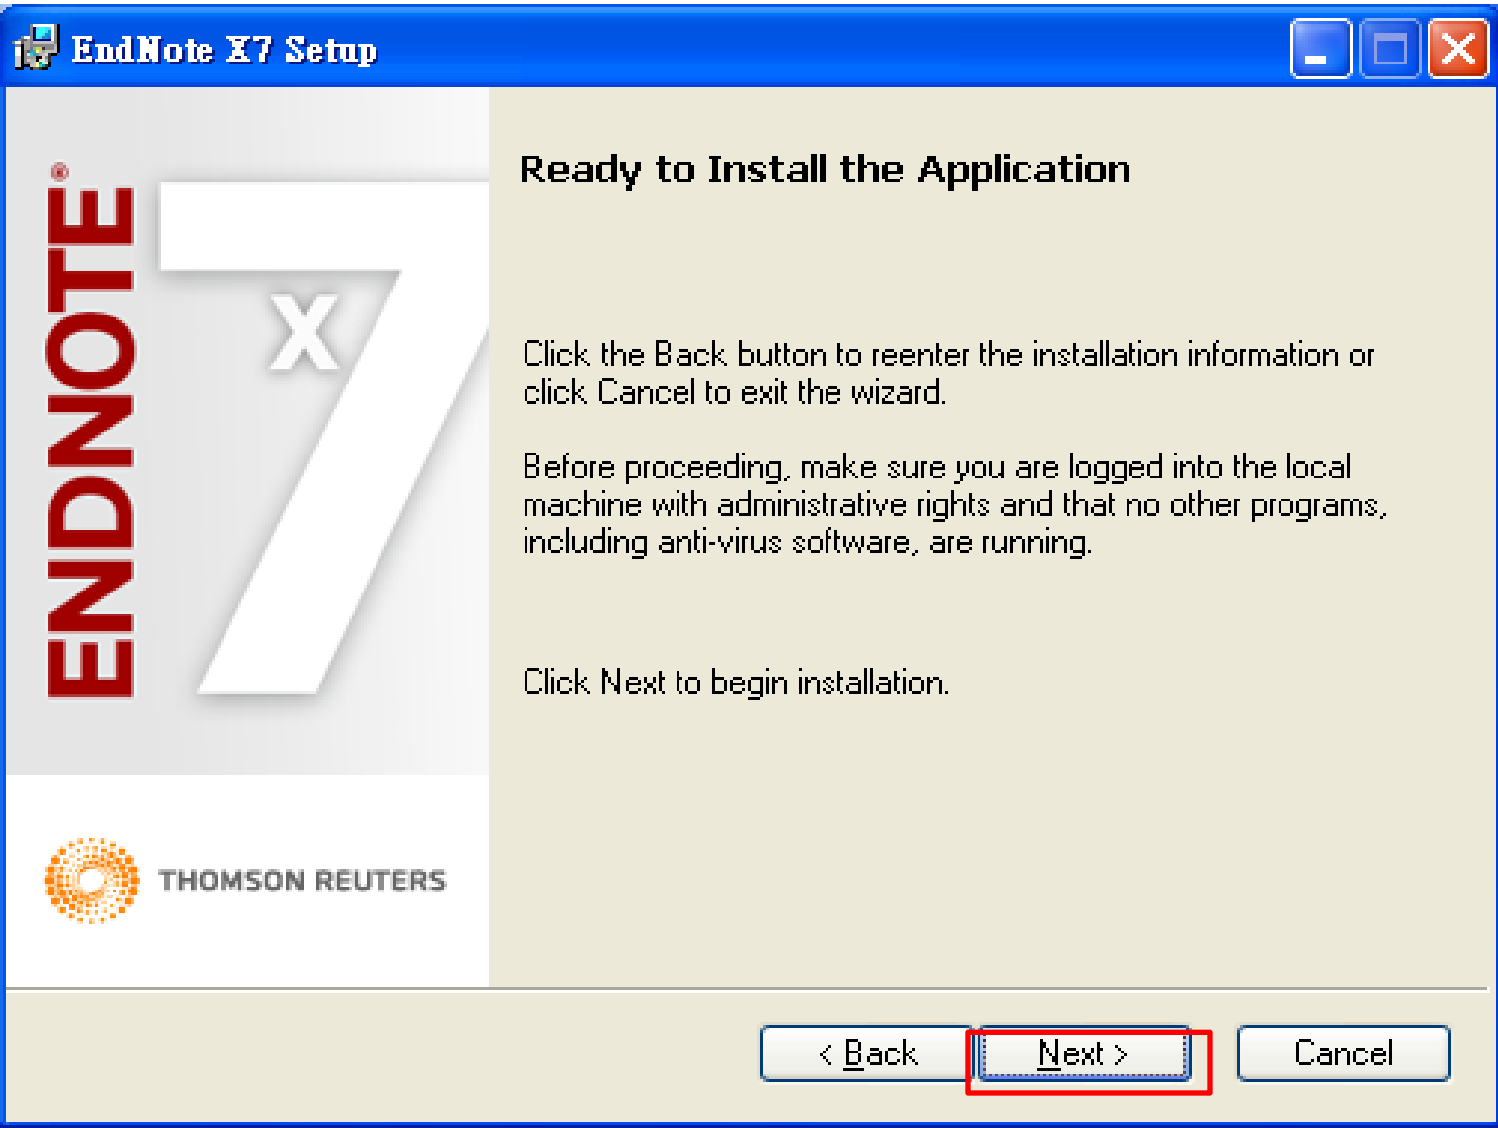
EndNote X7 Setup

ENDNOTE®

x7

THOMSON REUTERS

Ready to Install the Application

Click the Back button to reenter the installation information or click Cancel to exit the wizard.

Before proceeding, make sure you are logged into the local machine with administrative rights and that no other programs, including anti-virus software, are running.

Click Next to begin installation.

< Back

Next >

Cancel